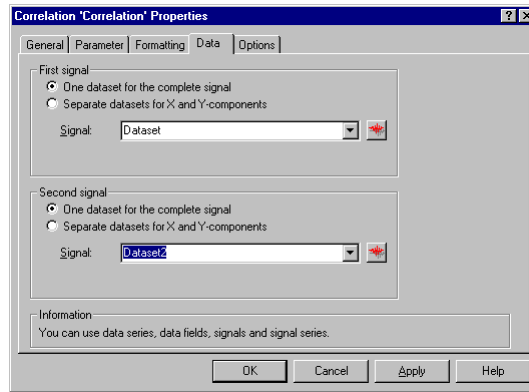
Correlation 'Correlation' Properties

General | Parameter | Formatting | Data | Options

First signal
One dataset for the complete signal
Separate datasets for X and Y-components
Signal: Dataset

Second signal
One dataset for the complete signal
Separate datasets for X and Y-components
Signal: Dataset2

Information
You can use data series, data fields, signals and signal series.

OK | Cancel | Apply | Help